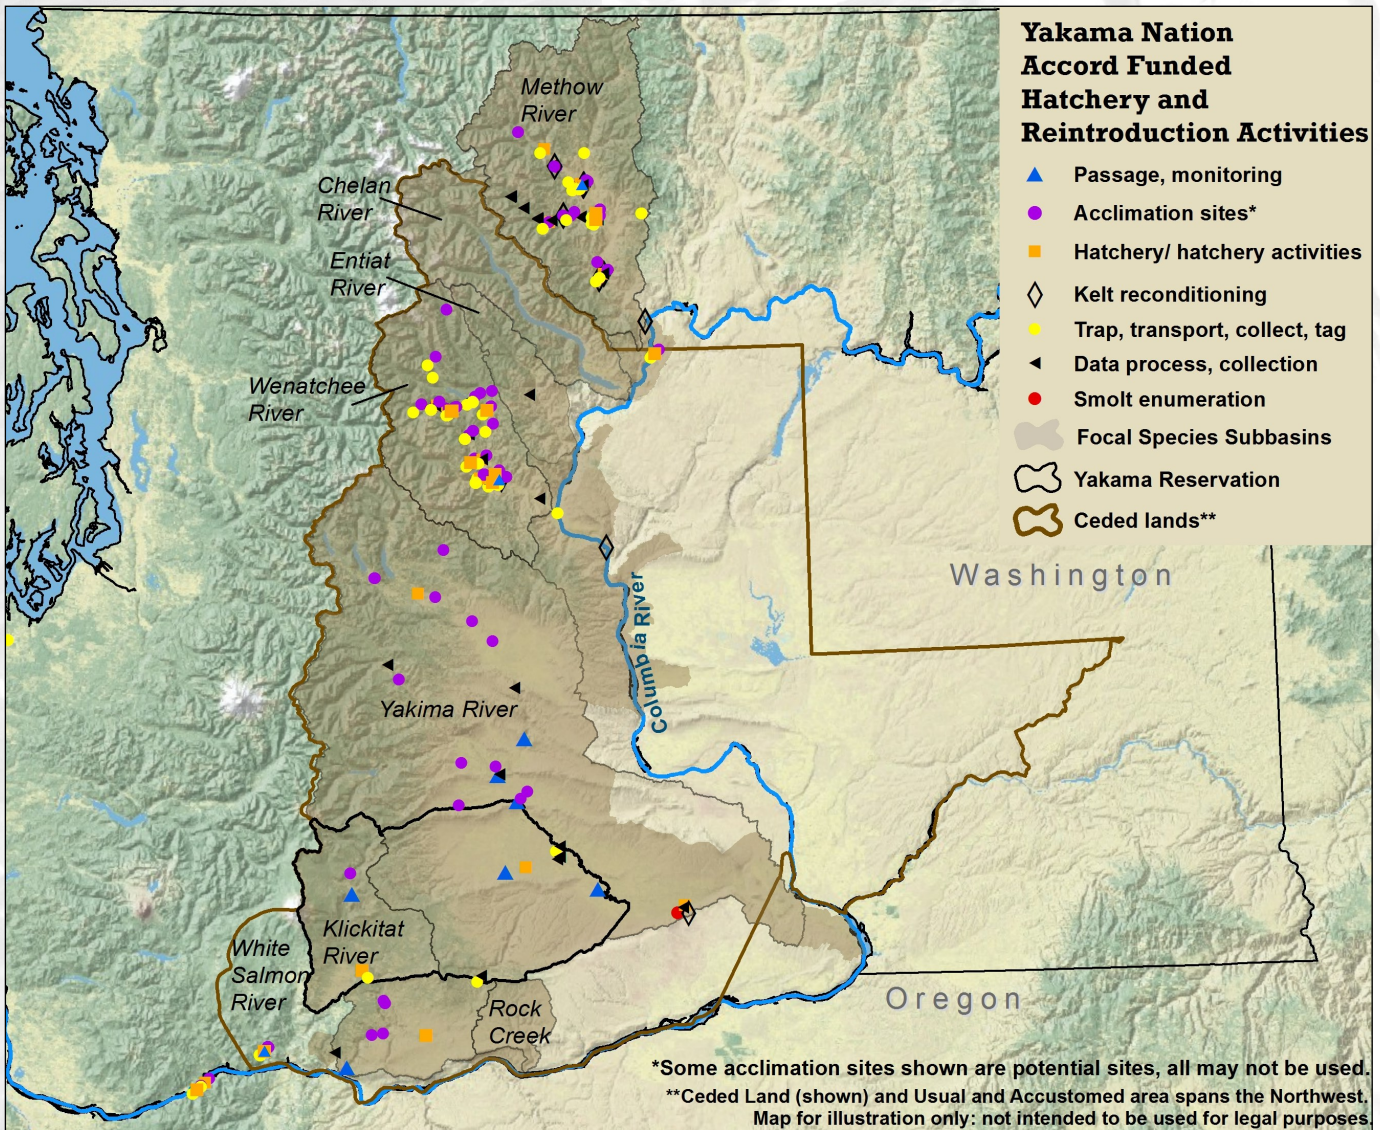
Yakama Nation Accord Funded Hatchery and Reintroduction Activities

Passage, monitoring
Acclimation sites*
Hatchery/ hatchery activities
Kelt reconditioning
Trap, transport, collect, tag
Data process, collection
Smolt enumeration
Focal Species Subbasins
Yakama Reservation
Ceded lands**

Methow River
Chelan River
Entiat River
Wenatchee River
Columbia River
Yakima River
Klickitat River
White Salmon River
Rock Creek
Washington
Oregon

*Some acclimation sites shown are potential sites, all may not be used.
**Ceded Land (shown) and Usual and Accustomed area spans the Northwest.
Map for illustration only: not intended to be used for legal purposes.